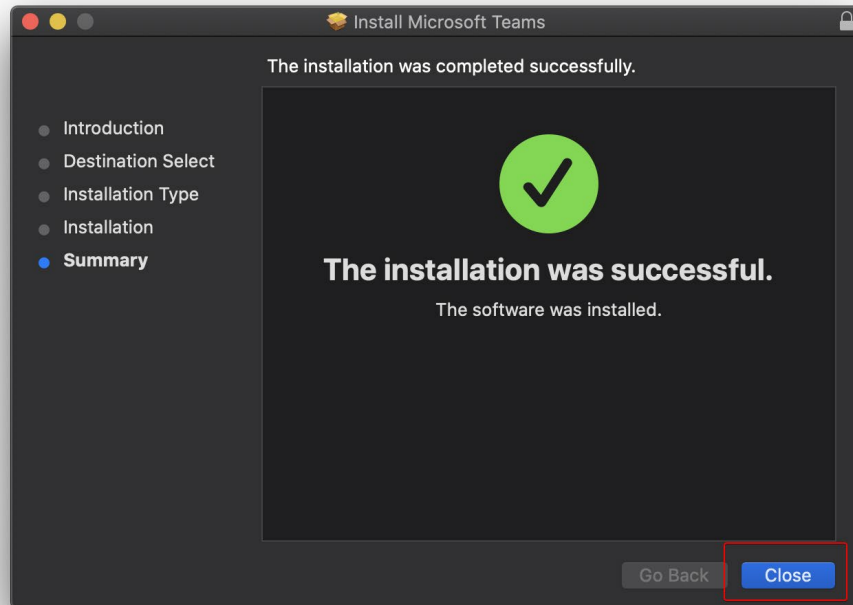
Install Microsoft Teams

The installation was completed successfully.

Introduction
Destination Select
Installation Type
Installation
Summary

The installation was successful.

The software was installed.

Go Back
Close